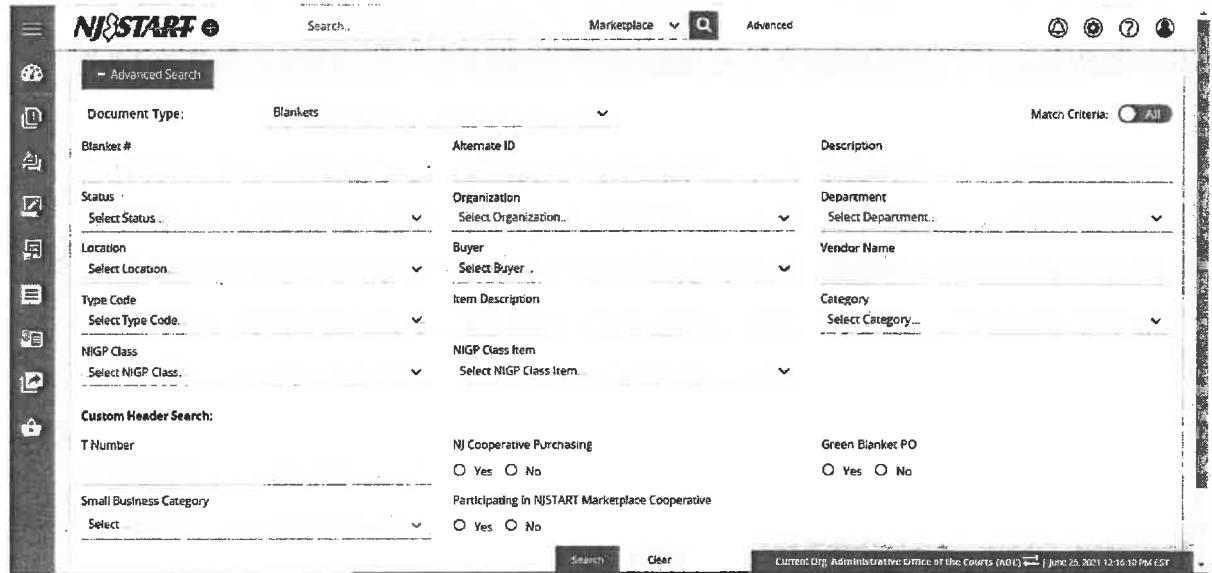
NJSTART

Search..

Marketplace

Advanced

– Advanced Search

Document Type: Blankets

Match Criteria: All

Blanket #

Alternate ID

Description

Status
Select Status..

Organization
Select Organization..

Department
Select Department..

Location
Select Location..

Buyer
Select Buyer..

Vendor Name

Type Code
Select Type Code..

Item Description

Category
Select Category...

NIGP Class
Select NIGP Class..

NIGP Class Item
Select NIGP Class Item..

Custom Header Search:

T Number

NJ Cooperative Purchasing
O Yes O No

Green Blanket PO
O Yes O No

Small Business Category
Select

Participating in NJSTART Marketplace Cooperative
O Yes O No

Search

Clear

Current Org: Administrative Office of the Courts (AOC) | June 25, 2021 12:16:10 PM EST